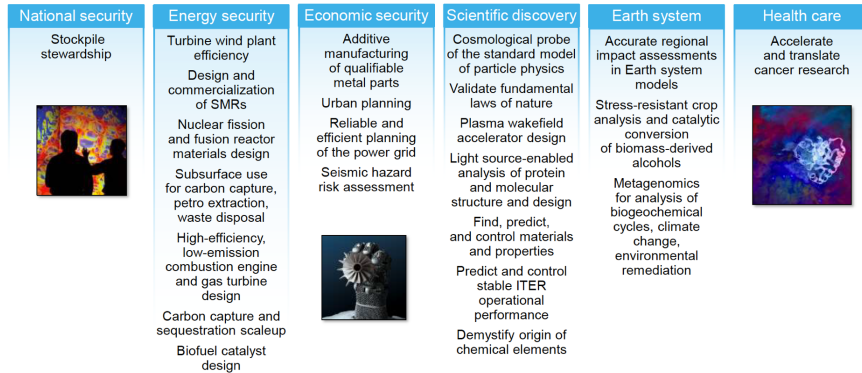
National security

Stockpile stewardship

Energy security

Turbine wind plant efficiency

Design and commercialization of SMRs

Nuclear fission and fusion reactor materials design

Subsurface use for carbon capture, petro extraction, waste disposal

High-efficiency, low-emission combustion engine and gas turbine design

Carbon capture and sequestration scaleup

Biofuel catalyst design

Economic security

Additive manufacturing of qualifiable metal parts

Urban planning

Reliable and efficient planning of the power grid

Seismic hazard risk assessment

Scientific discovery

Cosmological probe of the standard model of particle physics

Validate fundamental laws of nature

Plasma wakefield accelerator design

Light source-enabled analysis of protein and molecular structure and design

Find, predict, and control materials and properties

Predict and control stable ITER operational performance

Demystify origin of chemical elements

Earth system

Accurate regional impact assessments in Earth system models

Stress-resistant crop analysis and catalytic conversion of biomass-derived alcohols

Metagenomics for analysis of biogeochemical cycles, climate change, environmental remediation

Health care

Accelerate and translate cancer research